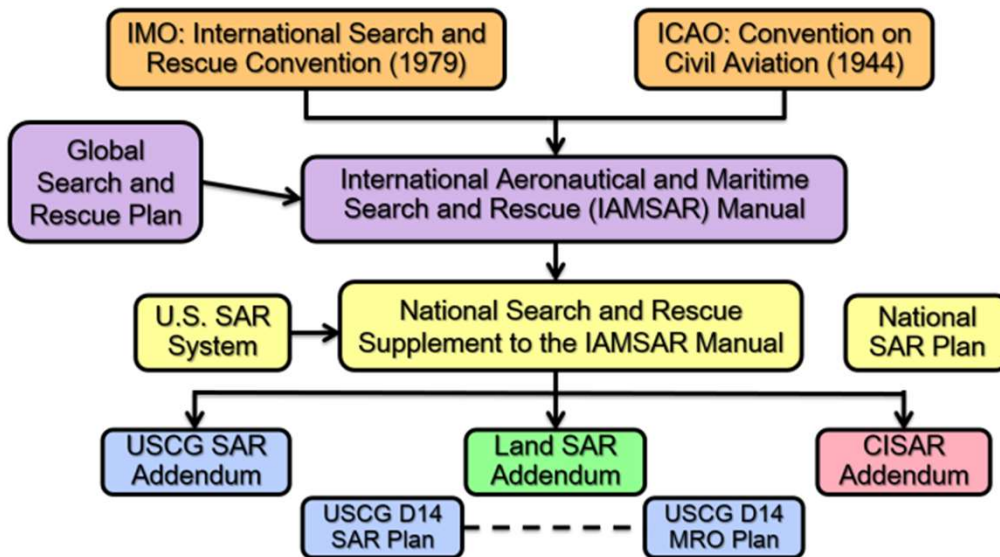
IMO: International Search and Rescue Convention (1979)

ICAO: Convention on Civil Aviation (1944)

Global Search and Rescue Plan

International Aeronautical and Maritime Search and Rescue (IAMSAR) Manual

U.S. SAR System

National Search and Rescue Supplement to the IAMSAR Manual

National SAR Plan

USCG SAR Addendum

Land SAR Addendum

CISAR Addendum

USCG D14 SAR Plan

USCG D14 MRO Plan